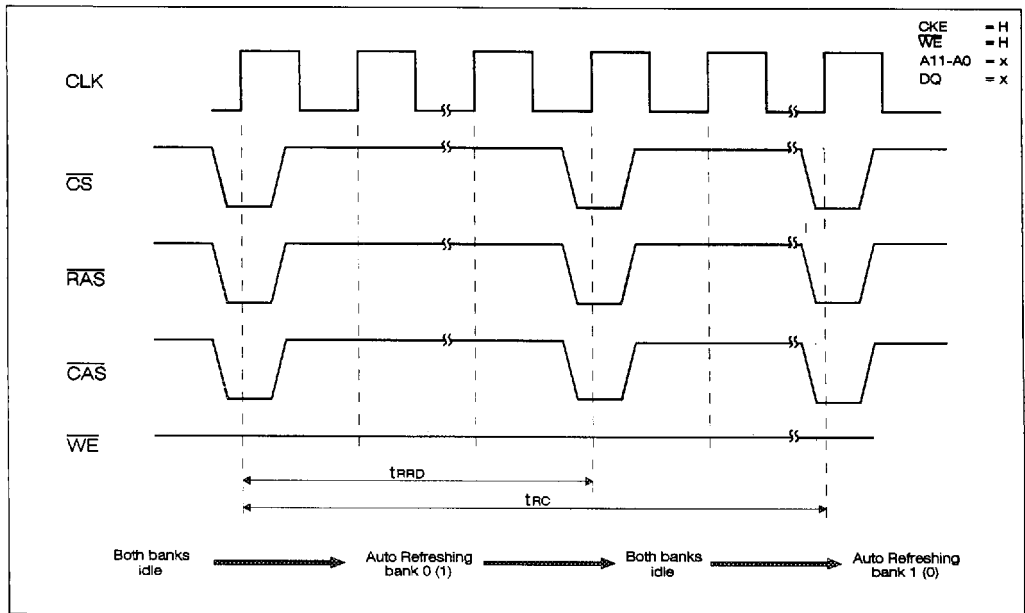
CKE = H
$\overline{WE}$ = H
A11-A0 = x
DQ = x

CLK

$\overline{CS}$

$\overline{RAS}$

$\overline{CAS}$

$\overline{WE}$

$t_{RRD}$

$t_{RC}$

Both banks idle

Auto Refreshing bank 0 (1)

Both banks idle

Auto Refreshing bank 1 (0)